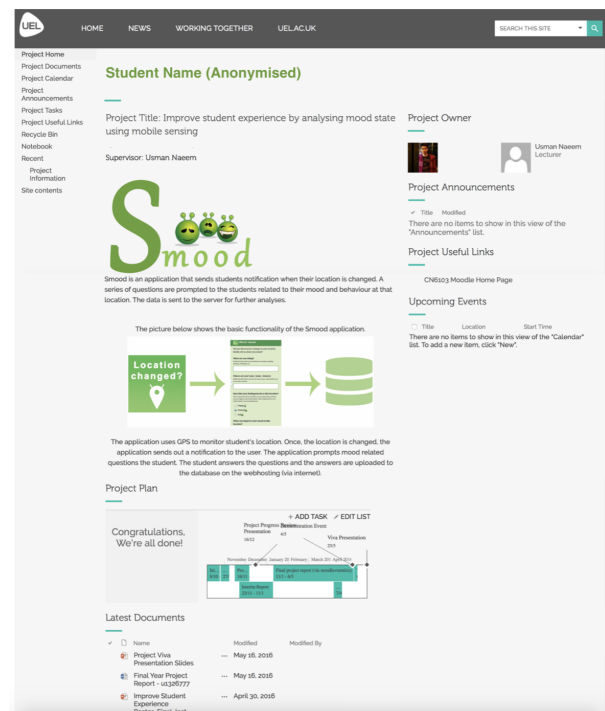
UEL HOME NEWS WORKING TOGETHER UEL.AC.UK SEARCH THIS SITE

Project Home
Project Documents
Project Calendar
Project Announcements
Project Tasks
Project Useful Links
Recycle Bin
Notebook
Recent
Project Information
Site contents

Student Name (Anonymised)

Project Title: Improve student experience by analysing mood state using mobile sensing

Supervisor: Usman Naeem

Smood

Smood is an application that sends students notification when their location is changed. A series of questions are prompted to the students related to their mood and behaviour at that location. The data is sent to the server for further analyses.

The picture below shows the basic functionality of the Smood application.

Location changed?

The application uses GPS to monitor student's location. Once, the location is changed, the application sends out a notification to the user. The application prompts mood related questions the student. The student answers the questions and the answers are uploaded to the database on the webhosting (via internet).

Project Plan

+ ADD TASK ✓ EDIT LIST

Congratulations, We're all done!

Project Progress Presentation 16/12
Presentation Event 4/5
Viva Presentation 21/5

November December January 2016 February March 2016 April 2016

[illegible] Pro... Final project report (on moodle/turnitin) 25/3 - 4/5

Interim Report 23/11 - 13/1

Latest Documents

Name Modified Modified By
Project Viva Presentation Slides ... May 16, 2016
Final Year Project Report - u1326777 ... May 16, 2016
Improve Student Experience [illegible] ... April 30, 2016

Project Owner

Usman Naeem
Lecturer

Project Announcements

✓ Title Modified
There are no items to show in this view of the "Announcements" list.

Project Useful Links

CN6103 Moodle Home Page

Upcoming Events

Title Location Start Time
There are no items to show in this view of the "Calendar" list. To add a new item, click "New".